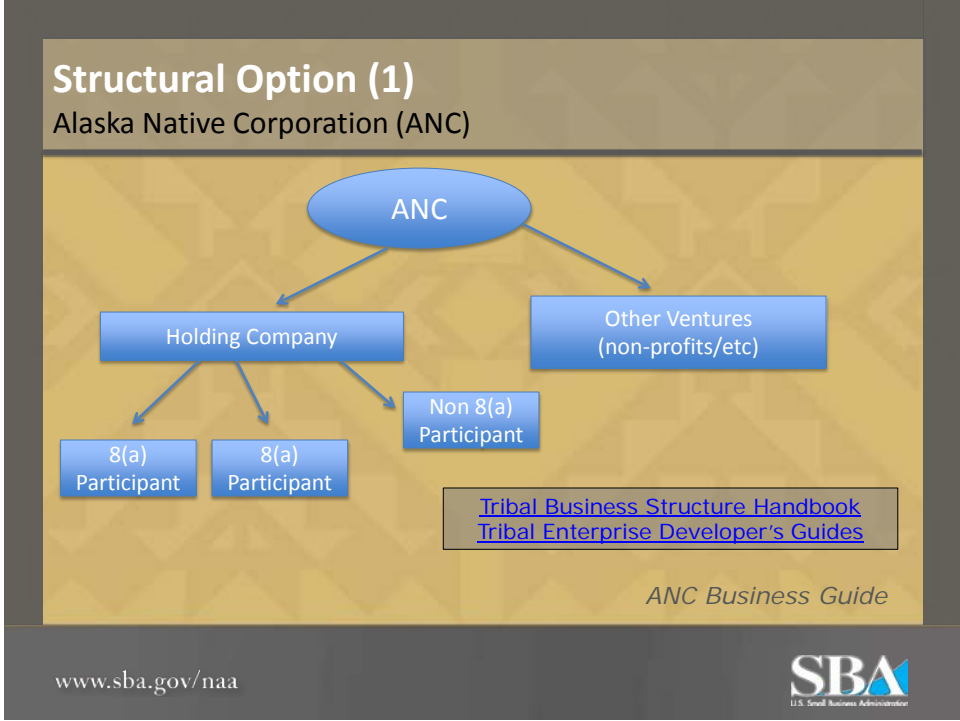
Structural Option (1)
Alaska Native Corporation (ANC)

ANC

Holding Company

Other Ventures
(non-profits/etc)

8(a)
Participant

8(a)
Participant

Non 8(a)
Participant

Tribal Business Structure Handbook
Tribal Enterprise Developer's Guides

ANC Business Guide

www.sba.gov/naa

SBA
U.S. Small Business Administration